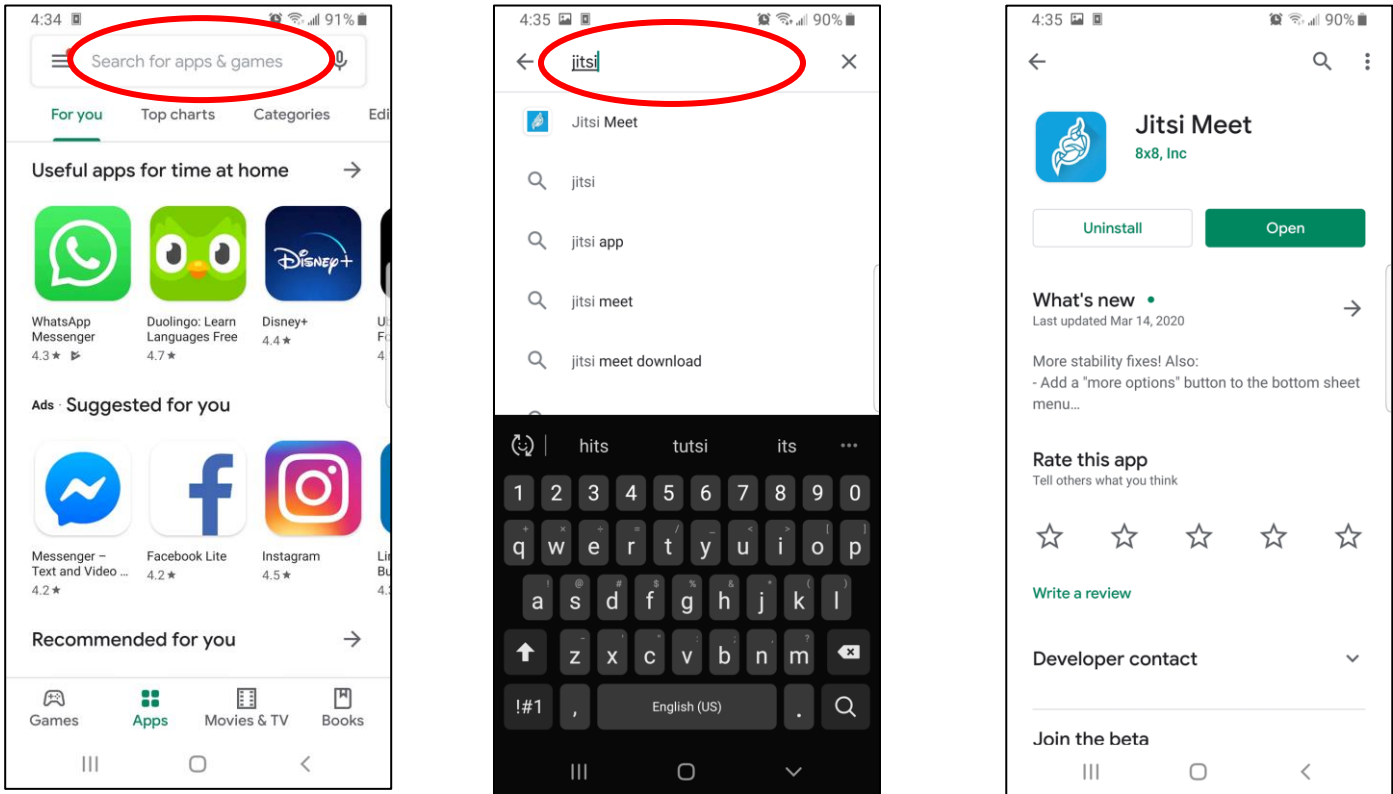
4:34 91%

Search for apps & games

For you Top charts Categories Edi

Useful apps for time at home →

WhatsApp Messenger 4.3★
Duolingo: Learn Languages Free 4.7★
Disney+ 4.4★

Ads · Suggested for you

Messenger – Text and Video ... 4.2★
Facebook Lite 4.2★
Instagram 4.5★

Recommended for you →

Games Apps Movies & TV Books

4:35 90%

jitsi

Jitsi Meet
jitsi
jitsi app
jitsi meet
jitsi meet download

hits tutsi its

1 2 3 4 5 6 7 8 9 0
q w e r t y u i o p
a s d f g h j k l
z x c v b n m
!#1 , English (US) .

4:35 90%

Jitsi Meet
8x8, Inc

Uninstall Open

What's new •
Last updated Mar 14, 2020

More stability fixes! Also:
- Add a "more options" button to the bottom sheet menu...

Rate this app
Tell others what you think

Write a review

Developer contact

Join the beta